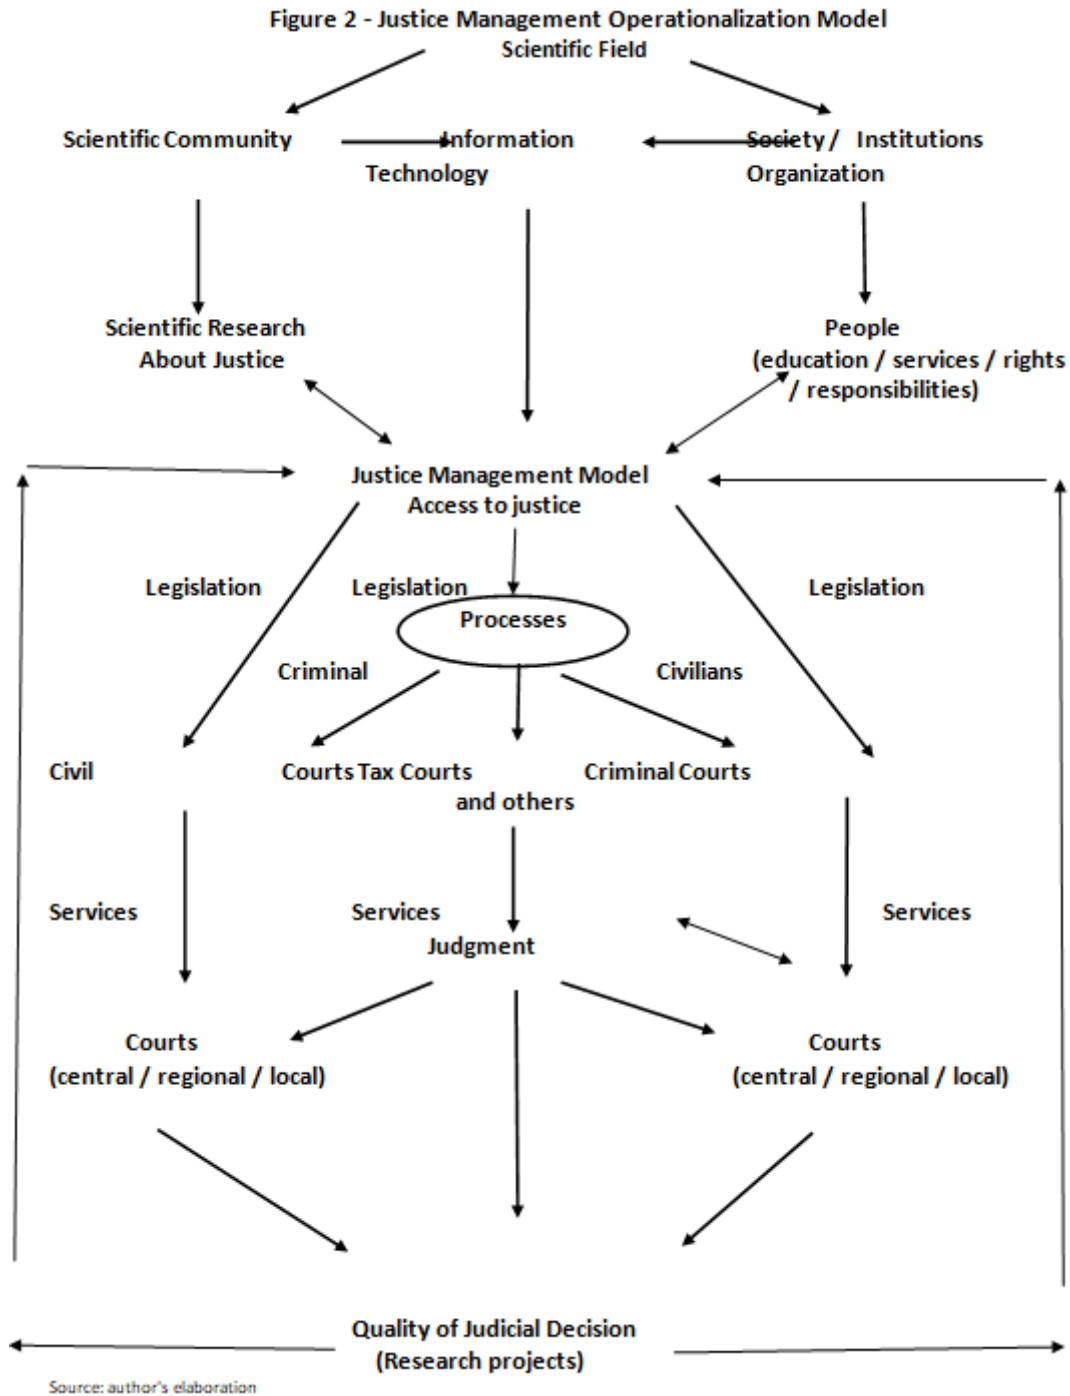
Figure 2 - Justice Management Operationalization Model
Scientific Field

Scientific Community

Information Technology

Society / Institutions Organization

Scientific Research About Justice

People
(education / services / rights / responsibilities)

Justice Management Model
Access to justice

Legislation

Legislation

Legislation

Processes

Criminal

Civilians

Civil

Courts Tax Courts and others

Criminal Courts

Services

Services

Services

Judgment

Courts
(central / regional / local)

Courts
(central / regional / local)

Quality of Judicial Decision
(Research projects)

Source: author's elaboration